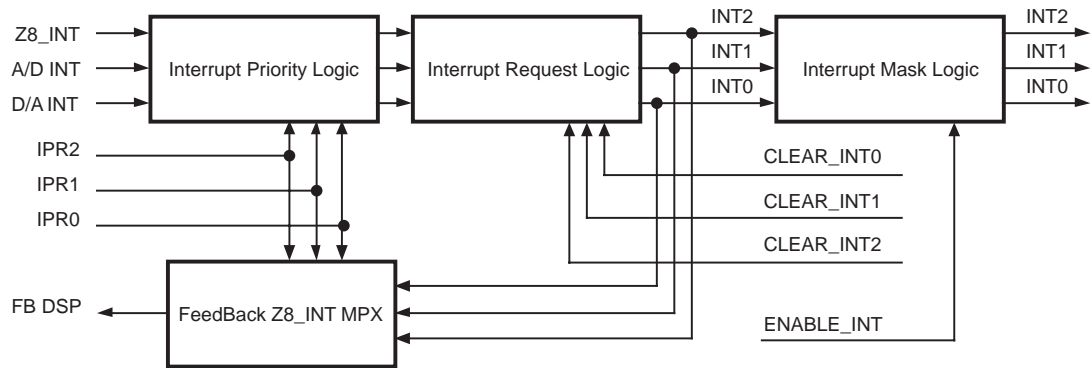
Z8_INT
A/D INT
D/A INT
Interrupt Priority Logic
Interrupt Request Logic
INT2
INT1
INT0
Interrupt Mask Logic
INT2
INT1
INT0
IPR2
IPR1
IPR0
CLEAR_INT0
CLEAR_INT1
CLEAR_INT2
FB DSP
FeedBack Z8_INT MPX
ENABLE_INT